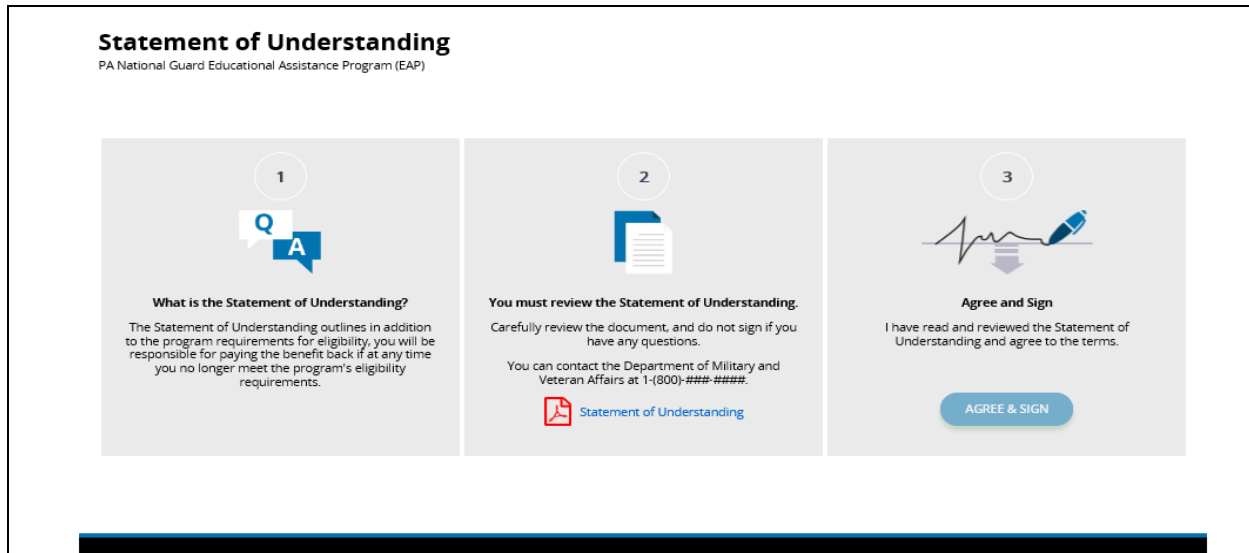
Statement of Understanding
PA National Guard Educational Assistance Program (EAP)

1

Q A

What is the Statement of Understanding?

The Statement of Understanding outlines in addition to the program requirements for eligibility, you will be responsible for paying the benefit back if at any time you no longer meet the program's eligibility requirements.

2

You must review the Statement of Understanding.

Carefully review the document, and do not sign if you have any questions.

You can contact the Department of Military and Veteran Affairs at 1-(800)-###-####.

Statement of Understanding

3

Agree and Sign

I have read and reviewed the Statement of Understanding and agree to the terms.

AGREE & SIGN